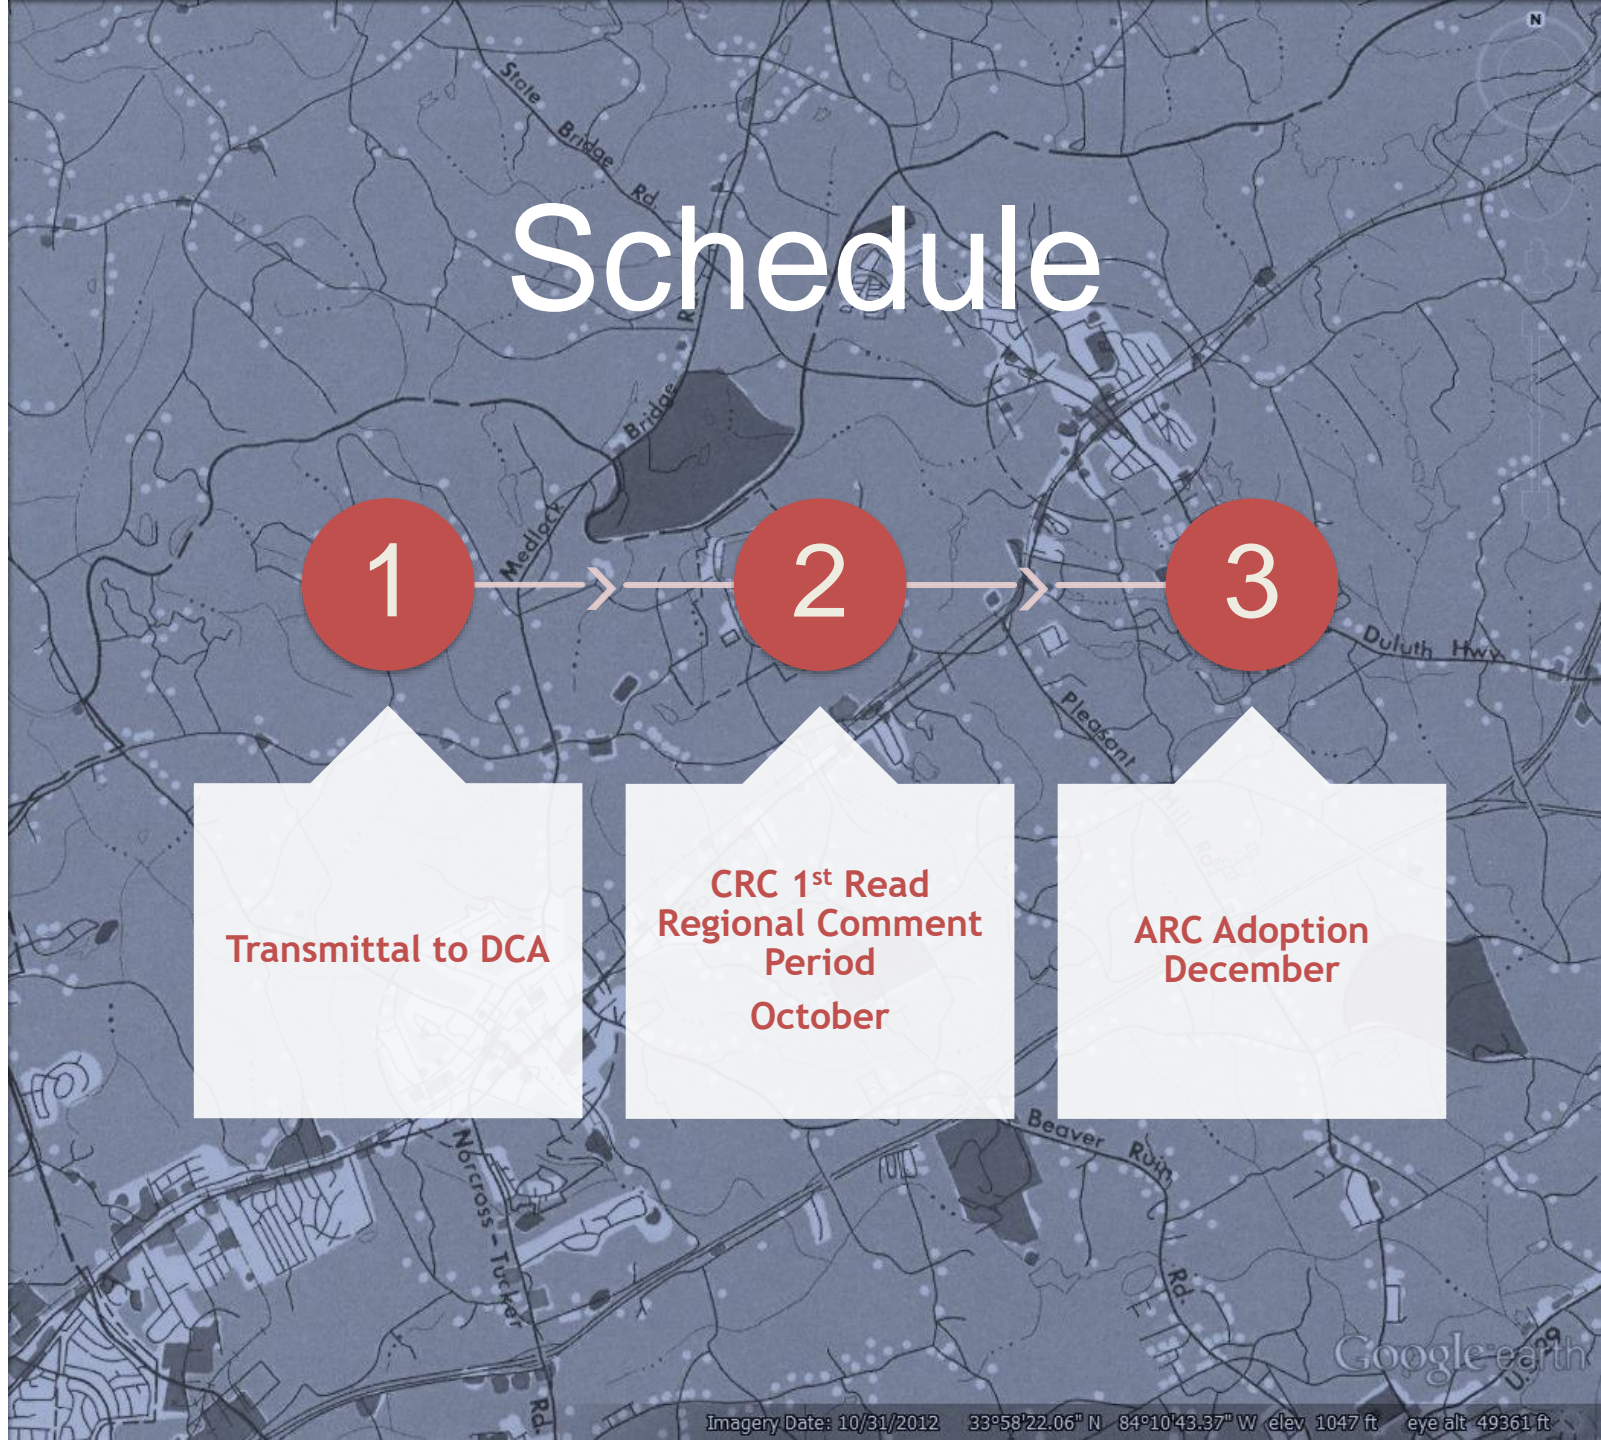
N

Stone Bridge Rd

Schedule

Bridge

Medlock

1

2

3

Duluth Hwy

Pleasant

Transmittal to DCA

CRC $1^{st}$ Read
Regional Comment Period

October

ARC Adoption
December

Beaver Ruin Rd

Norcross - Tucker

Rd

Google earth

Imagery Date: 10/31/2012 33°58'22.06" N 84°10'43.37" W elev 1047 ft eye alt 49361 ft